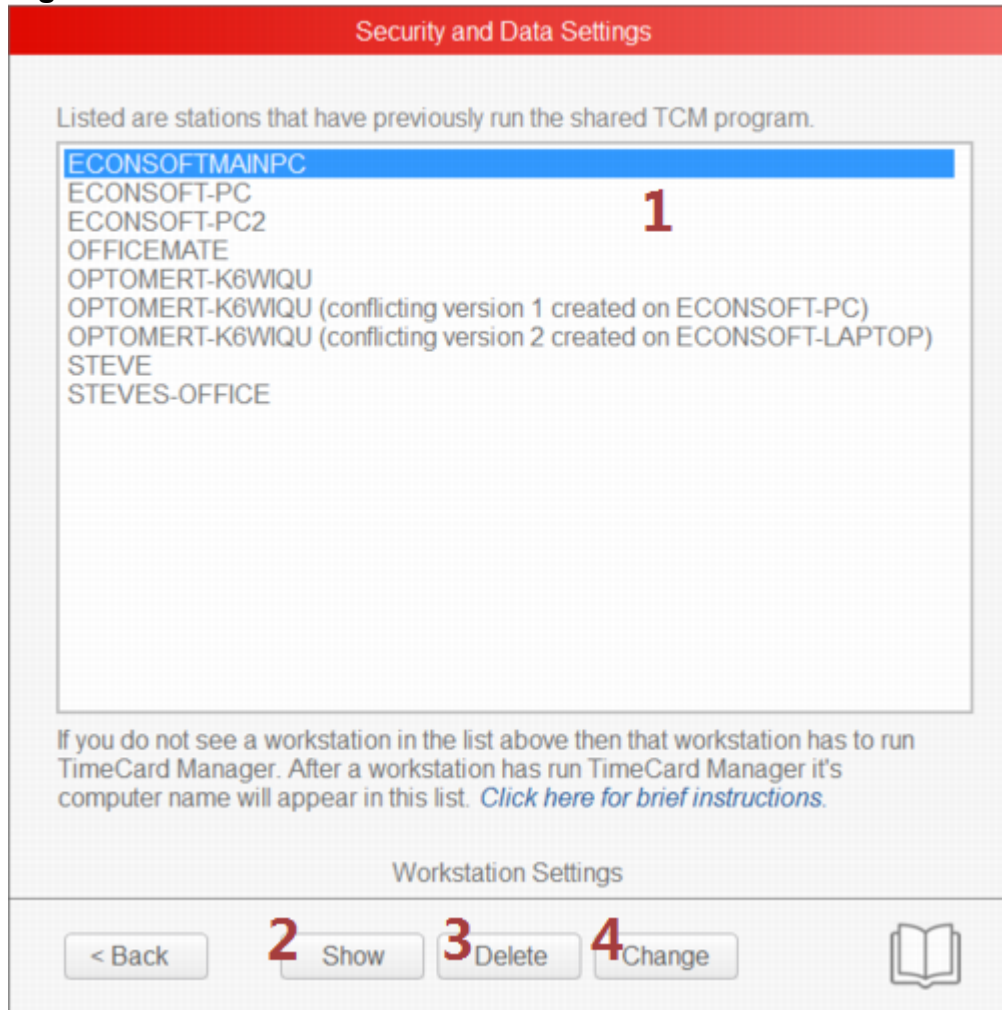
Security and Data Settings

Listed are stations that have previously run the shared TCM program.

ECONSOFTMAINPC
ECONSOFT-PC
ECONSOFT-PC2
OFFICEMATE
OPTOMERT-K6WIQU
OPTOMERT-K6WIQU (conflicting version 1 created on ECONSOFT-PC)
OPTOMERT-K6WIQU (conflicting version 2 created on ECONSOFT-LAPTOP)
STEVE
STEVES-OFFICE

1

If you do not see a workstation in the list above then that workstation has to run TimeCard Manager. After a workstation has run TimeCard Manager it's computer name will appear in this list. Click here for brief instructions.

Workstation Settings

< Back
2 Show
3 Delete
4 Change